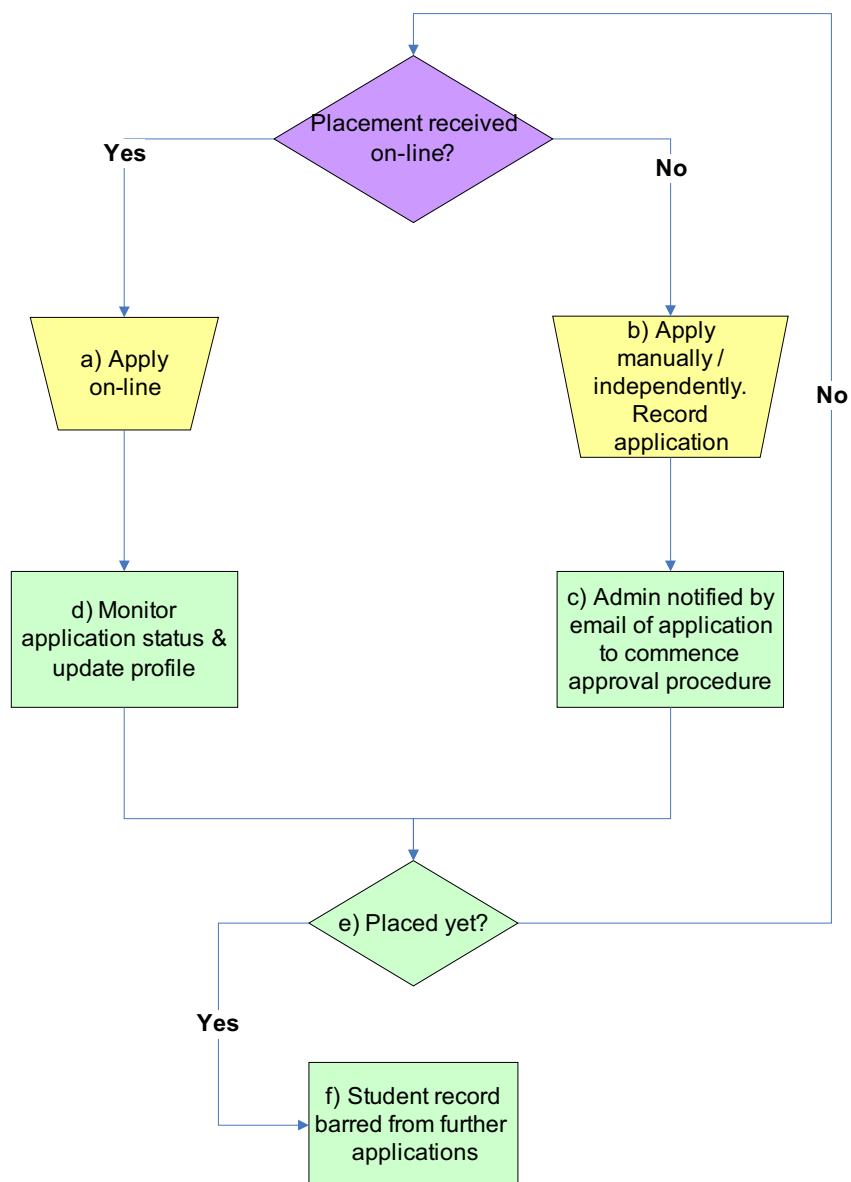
Placement received on-line?

Yes

No

a) Apply on-line

b) Apply manually / independently. Record application

No

d) Monitor application status & update profile

c) Admin notified by email of application to commence approval procedure

e) Placed yet?

Yes

f) Student record barred from further applications